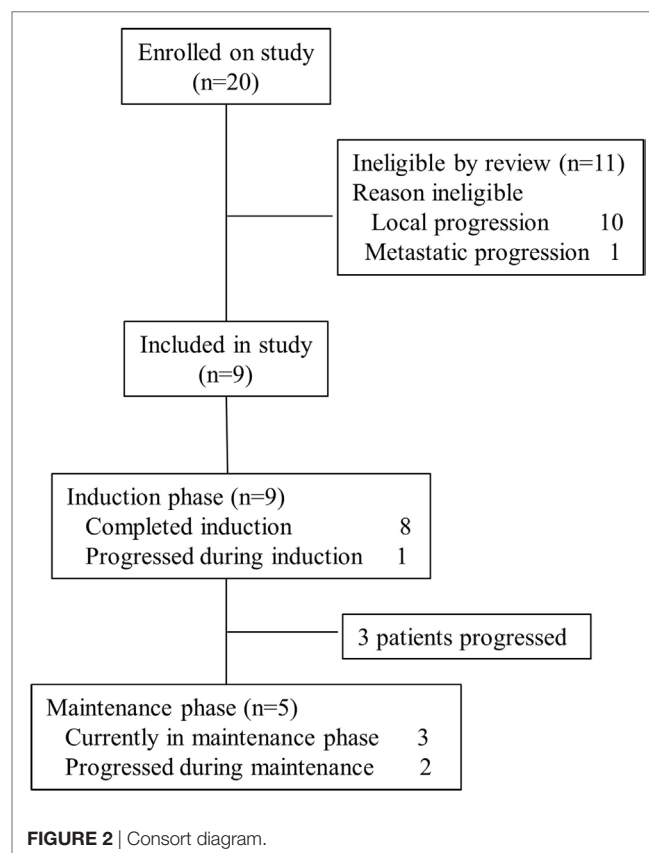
Enrolled on study
(n=20)

Ineligible by review (n=11)
Reason ineligible
Local progression 10
Metastatic progression 1

Included in study
(n=9)

Induction phase (n=9)
Completed induction 8
Progressed during induction 1

3 patients progressed

Maintenance phase (n=5)
Currently in maintenance phase 3
Progressed during maintenance 2

FIGURE 2 | Consort diagram.